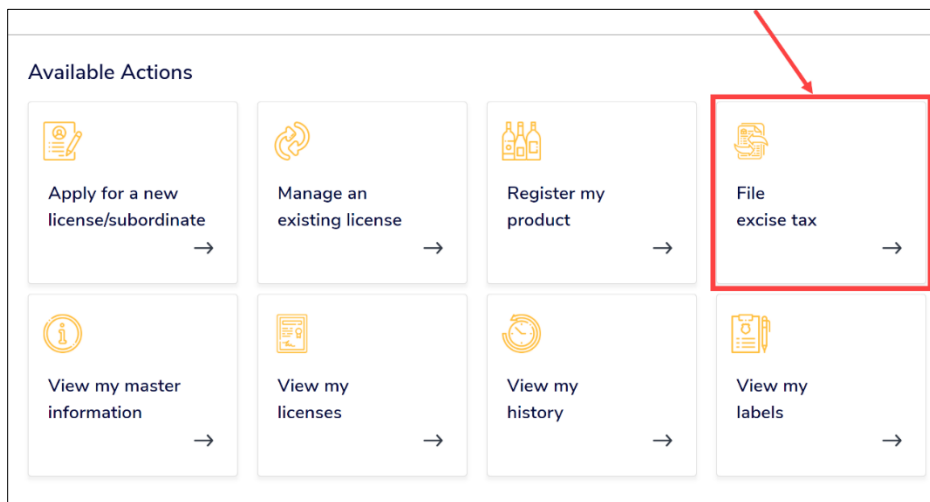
Available Actions

Apply for a new license/subordinate
→

Manage an existing license
→

Register my product
→

File excise tax
→

View my master information
→

View my licenses
→

View my history
→

View my labels
→